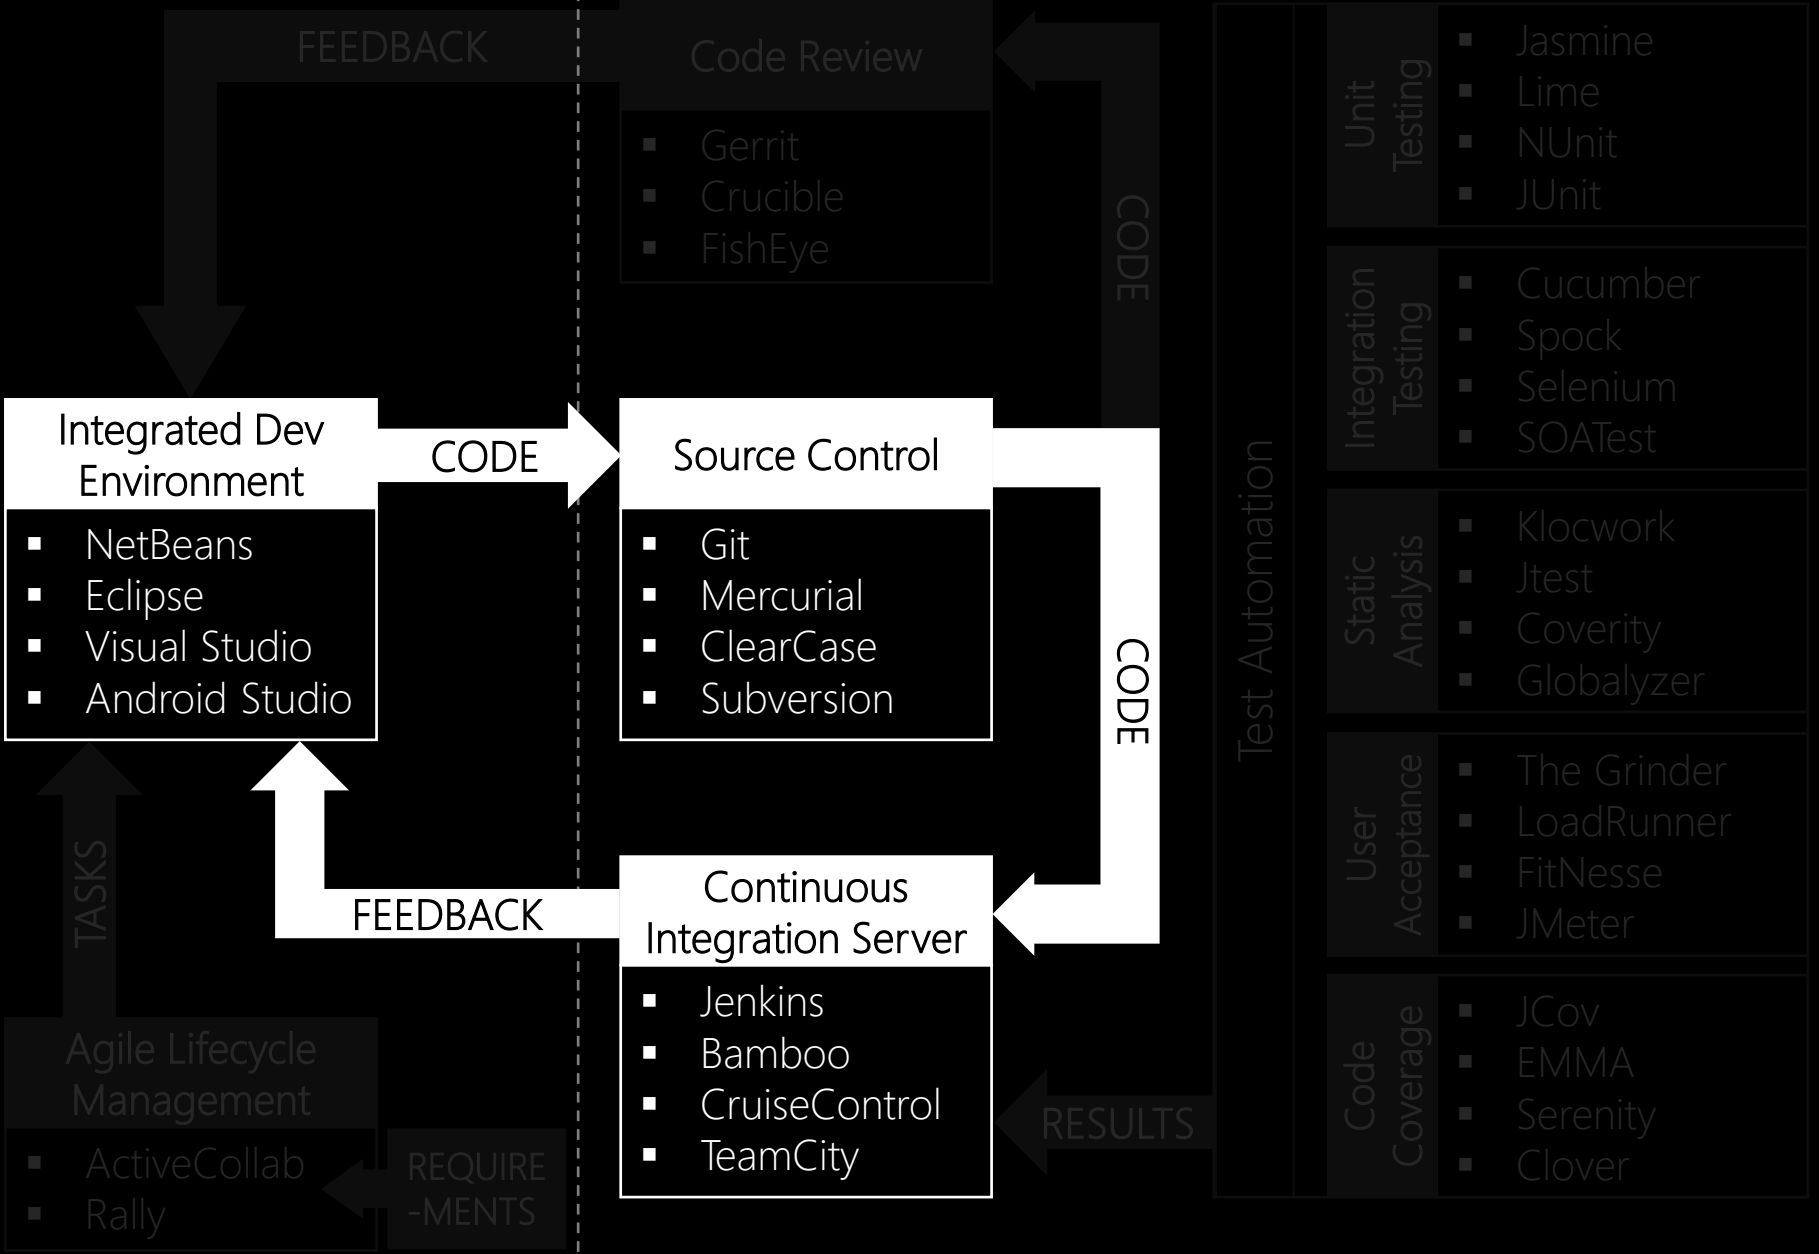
FEEDBACK

Code Review

- Gerrit
- Crucible
- FishEye

CODE

Integrated Dev Environment

- NetBeans
- Eclipse
- Visual Studio
- Android Studio

CODE

Source Control

- Git
- Mercurial
- ClearCase
- Subversion

CODE

Continuous Integration Server

- Jenkins
- Bamboo
- CruiseControl
- TeamCity

FEEDBACK

TASKS

Agile Lifecycle Management

- ActiveCollab
- Rally

REQUIRE-MENTS

RESULTS

Test Automation

Unit Testing

- Jasmine
- Lime
- NUnit
- JUnit

Integration Testing

- Cucumber
- Spock
- Selenium
- SOATest

Static Analysis

- Klocwork
- Jtest
- Coverity
- Globalyzer

User Acceptance

- The Grinder
- LoadRunner
- FitNesse
- JMeter

Code Coverage

- JCov
- EMMA
- Serenity
- Clover